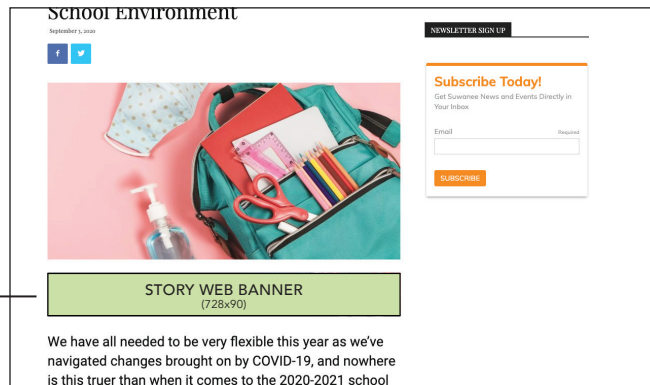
School Environment

September 3, 2020

f

NEWSLETTER SIGN UP

Subscribe Today!

Get Suwanee News and Events Directly in Your Inbox

Email

Required

SUBSCRIBE

STORY WEB BANNER
(728x90)

We have all needed to be very flexible this year as we've navigated changes brought on by COVID-19, and nowhere is this truer than when it comes to the 2020-2021 school